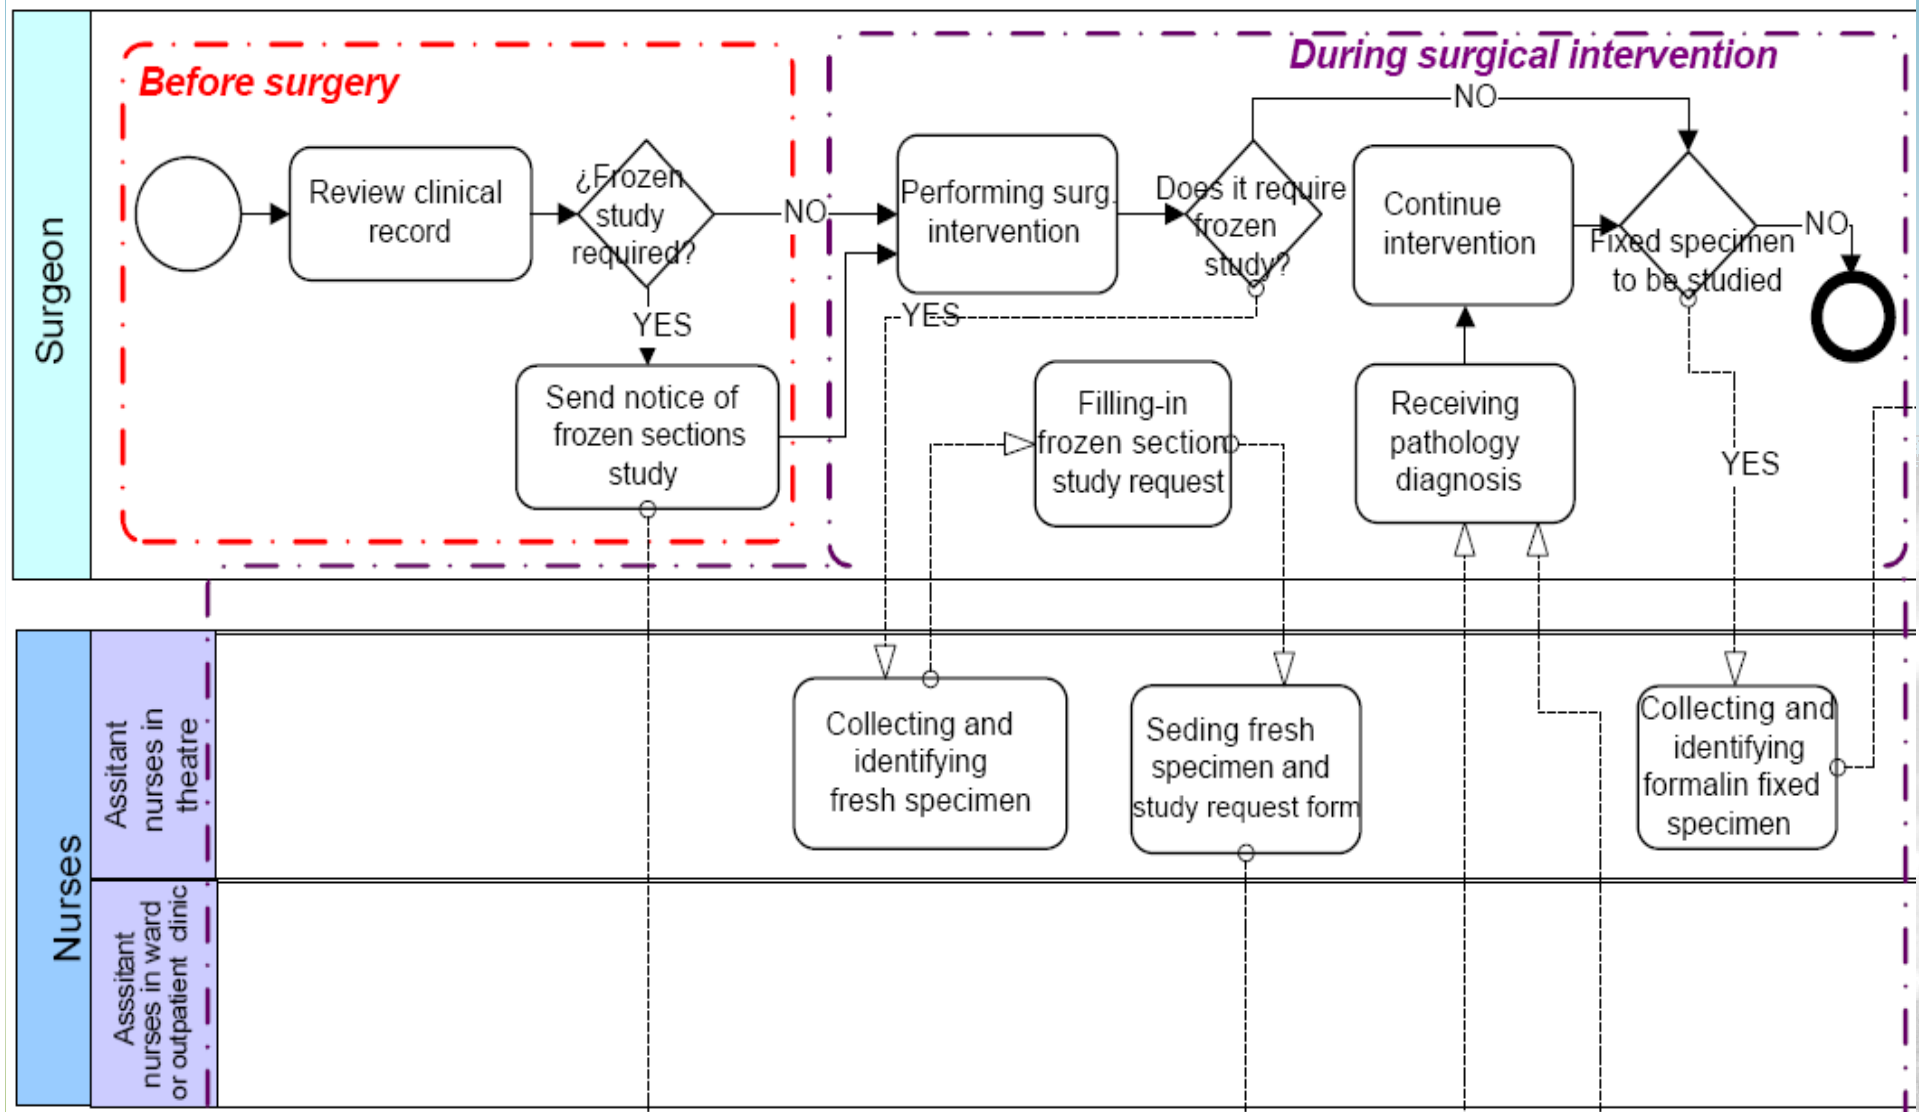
Surgeon

Before surgery

During surgical intervention

Review clinical record

¿Frozen study required?

NO

YES

Send notice of frozen sections study

Performing surg. intervention

Does it require frozen study?

NO

YES

Continue intervention

Fixed specimen to be studied

NO

YES

Filling-in frozen section study request

Receiving pathology diagnosis

Nurses

Assitant nurses in theatre

Collecting and identifying fresh specimen

Seding fresh specimen and study request form

Collecting and identifying formalin fixed specimen

Asssitant nurses in ward or outpatient clinic